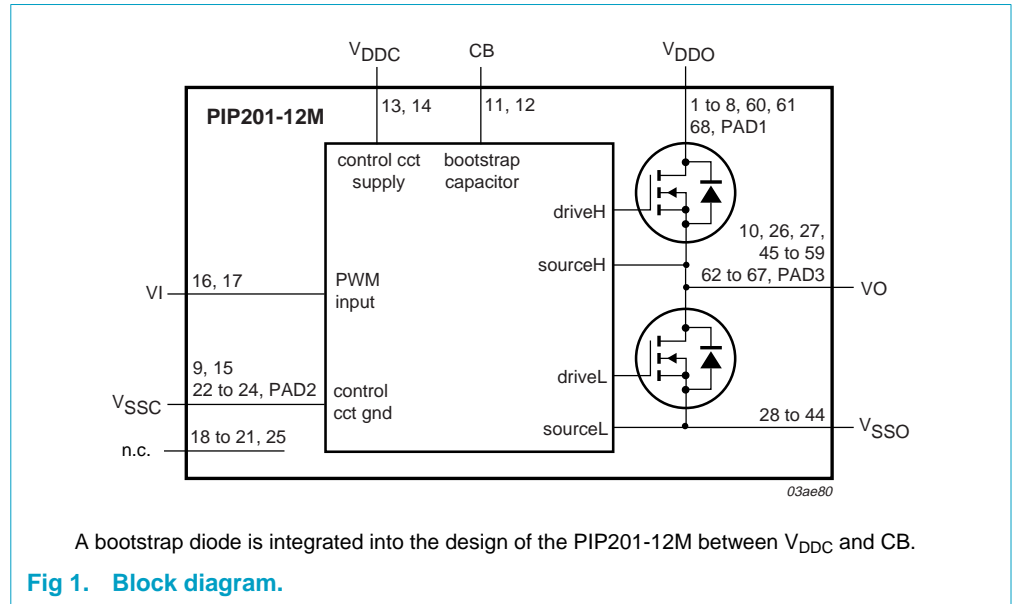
$V_{DDC}$

CB

$V_{DDO}$

PIP201-12M

13, 14

11, 12

1 to 8, 60, 61
68, PAD1

control cct supply

bootstrap capacitor

driveH

10, 26, 27,
45 to 59

sourceH

62 to 67, PAD3

VI

16, 17

PWM input

VO

9, 15
22 to 24, PAD2

control cct gnd

driveL

$V_{SSC}$

sourceL

28 to 44

$V_{SSO}$

n.c.

18 to 21, 25

03ae80

A bootstrap diode is integrated into the design of the PIP201-12M between $V_{DDC}$ and CB.

Fig 1. Block diagram.